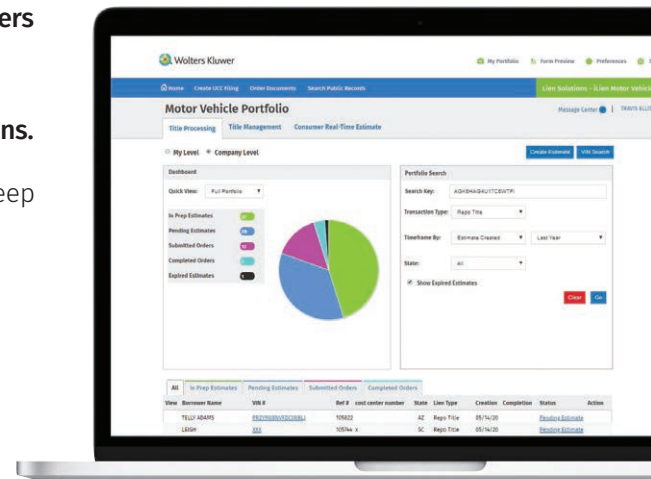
ers

ns.

eep

Wolters Kluwer

My Portfolio Form Preview Preferences

Home Create UCC Filing Order Documents Search Public Records

Lien Solutions - iLien Motor Vehicle

Motor Vehicle Portfolio

Message Center | TRAVIS ELLIS

Title Processing Title Management Consumer Real-Time Estimate

My Level Company Level

Create Estimate VIN Search

Dashboard

Quick View: Full Portfolio

In Prep Estimates
Pending Estimates
Submitted Orders
Completed Orders
Expired Estimates

Portfolio Search

Search Key: AGASHAGKUYTCSWTFI

Transaction Type: Repo Title

Timeframe By: Estimate Created Last Year

State: All

Show Expired Estimates

Clear Go

All In Prep Estimates Pending Estimates Submitted Orders Completed Orders

| View | Borrower Name | VIN # | Ref # cost center number | State | Lien Type | Creation | Completion | Status | Action |
|---|---|---|---|---|---|---|---|---|---|
| | TELLY ADAMS | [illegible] | 105822 | AZ | Repo Title | 05/14/20 | | Pending Estimate | |
| | LEIGH | XXX | 105744 x | SC | Repo Title | 05/14/20 | | Pending Estimate | |